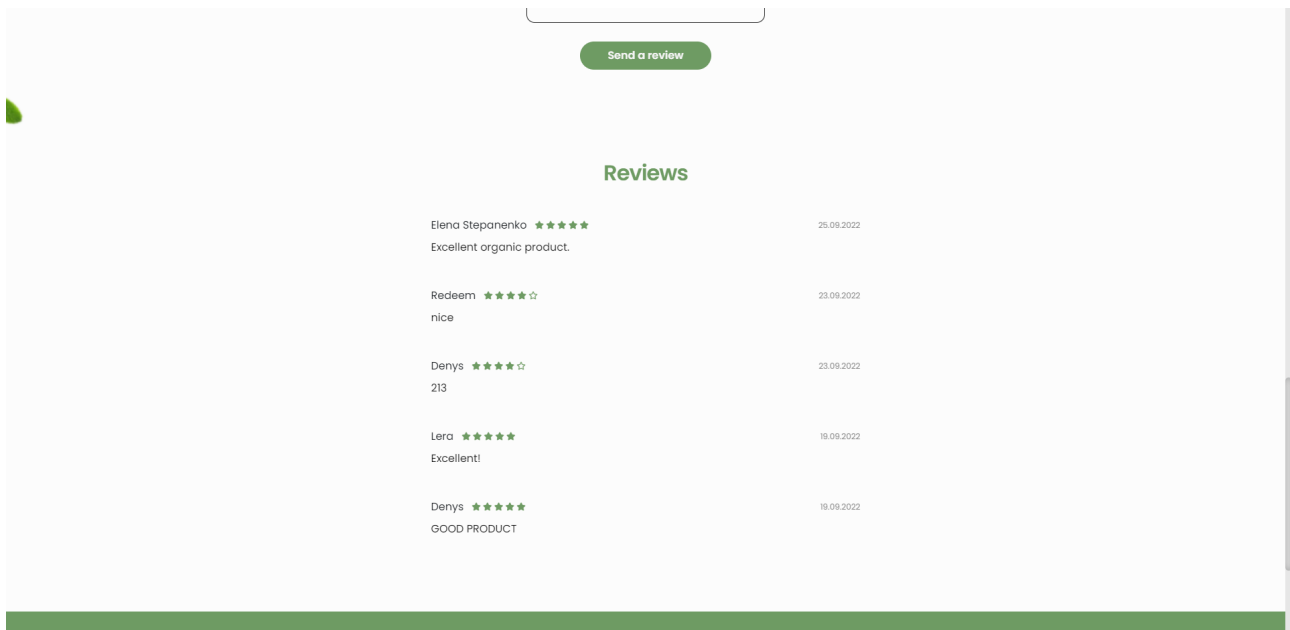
Send a review

Reviews

Elena Stepanenko ★★★★★ 25.09.2022
Excellent organic product.

Redeem ★★★★☆ 23.09.2022
nice

Denys ★★★★☆ 23.09.2022
213

Lera ★★★★★ 19.09.2022
Excellent!

Denys ★★★★★ 19.09.2022
GOOD PRODUCT